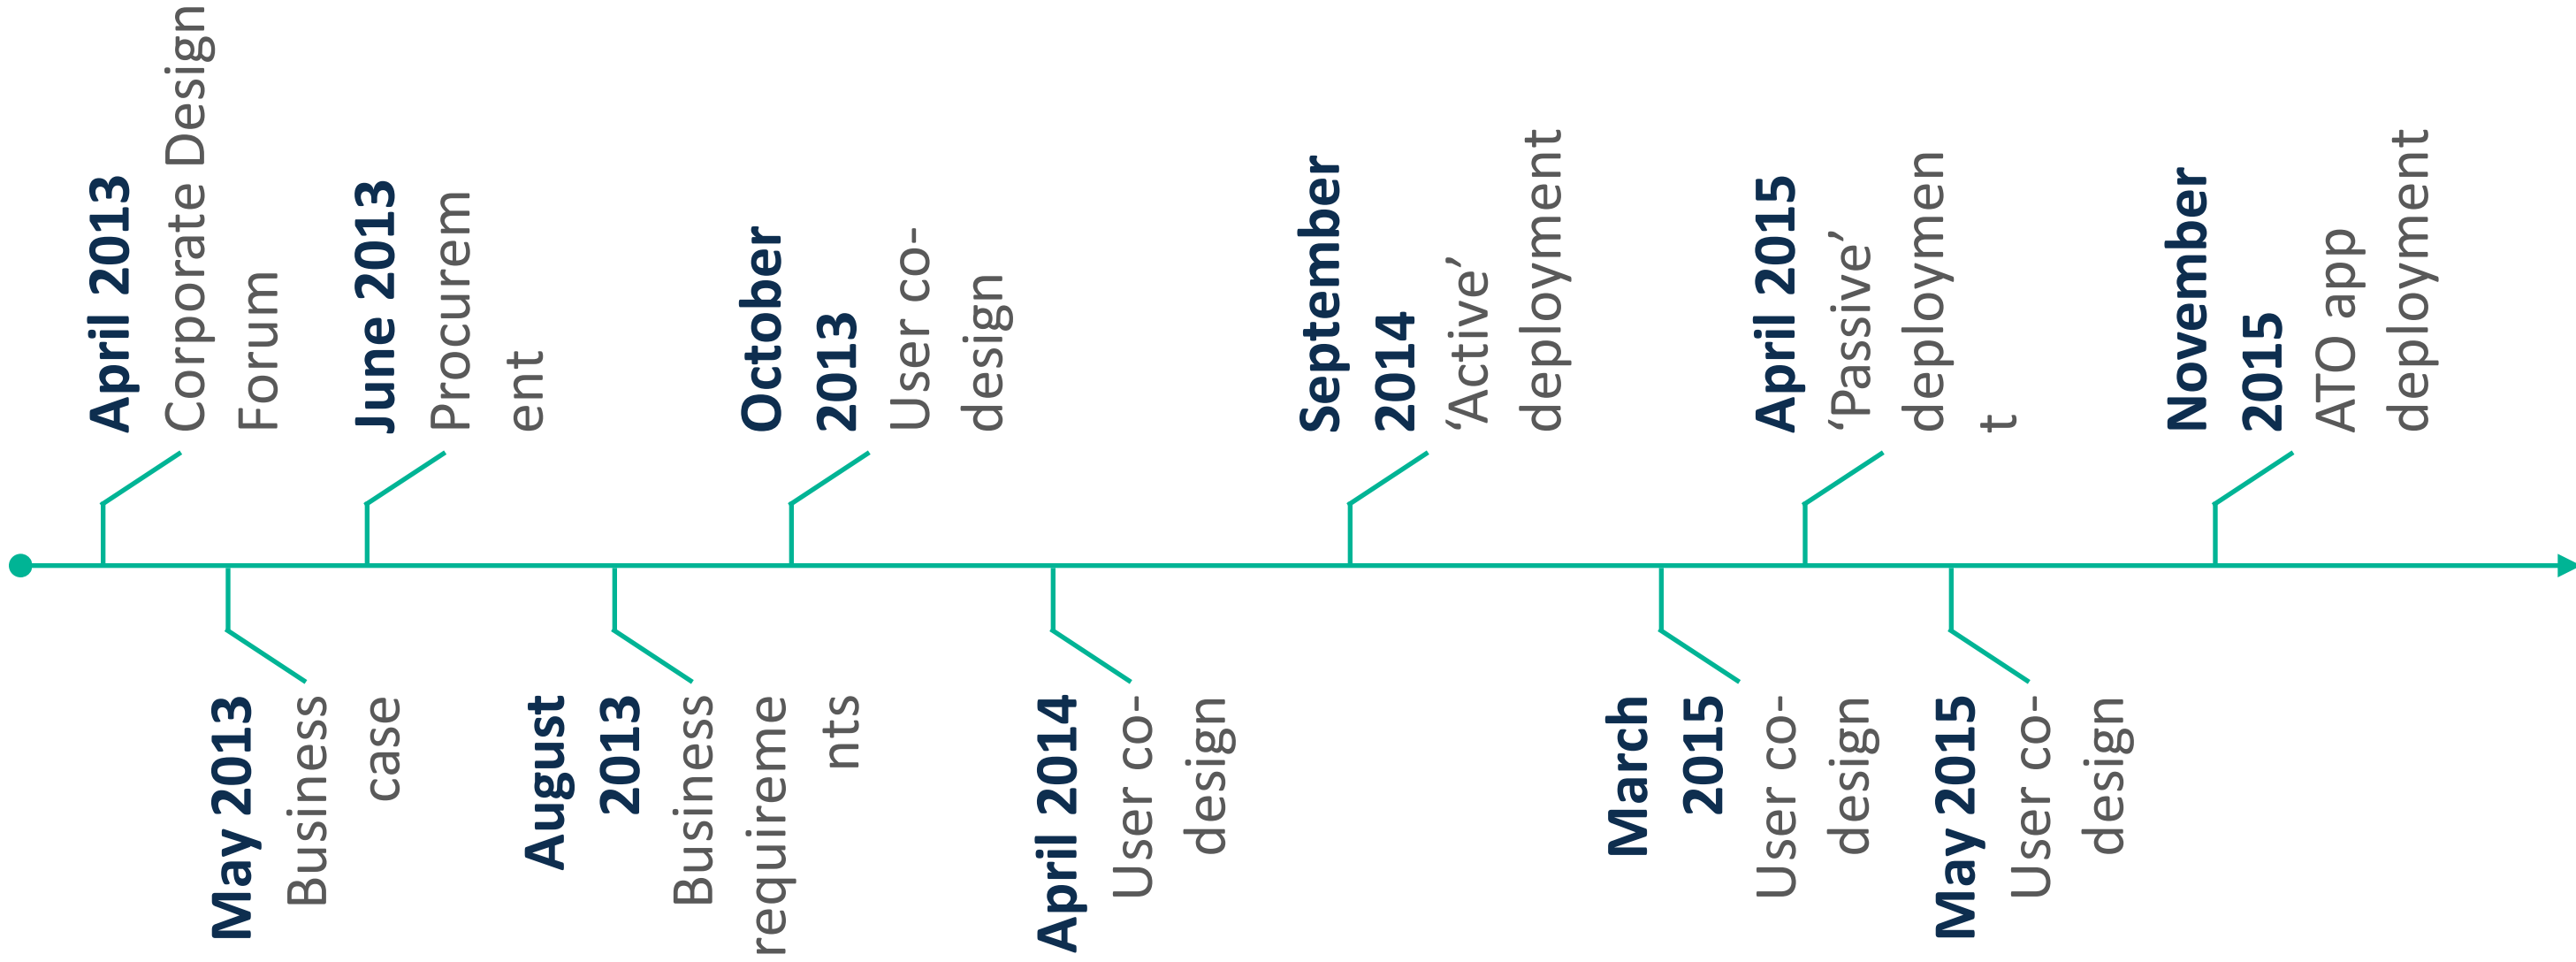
April 2013 Corporate Design Forum

May 2013 Business case

June 2013 Procurement

August 2013 Business requirements

October 2013 User co-design

April 2014 User co-design

September 2014 'Active' deployment

March 2015 User co-design

April 2015 'Passive' deployment

May 2015 User co-design

November 2015 ATO app deployment